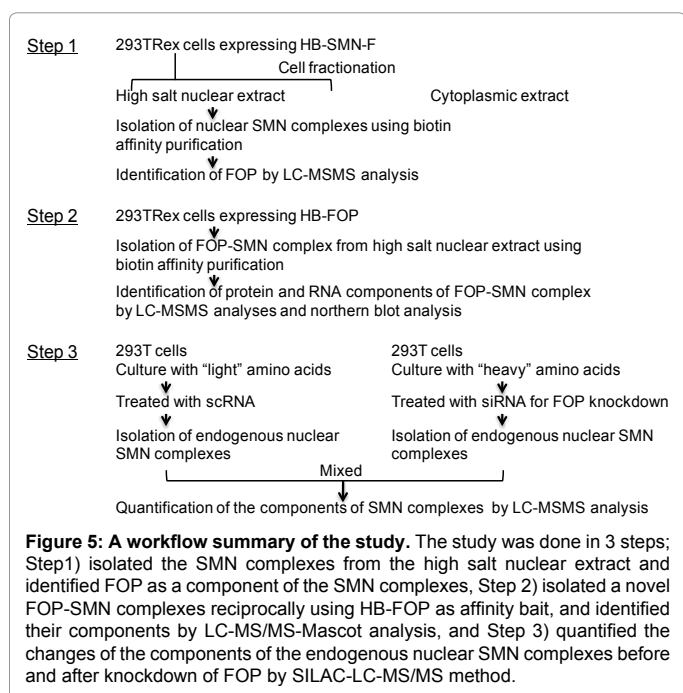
Step 1 293TRex cells expressing HB-SMN-F

Cell fractionation

High salt nuclear extract

Cytoplasmic extract

Isolation of nuclear SMN complexes using biotin affinity purification

Identification of FOP by LC-MSMS analysis

Step 2 293TRex cells expressing HB-FOP

Isolation of FOP-SMN complex from high salt nuclear extract using biotin affinity purification

Identification of protein and RNA components of FOP-SMN complex by LC-MSMS analyses and northern blot analysis

Step 3 293T cells
Culture with “light” amino acids

Treated with scRNA

Isolation of endogenous nuclear SMN complexes

293T cells
Culture with “heavy” amino acids

Treated with siRNA for FOP knockdown

Isolation of endogenous nuclear SMN complexes

Mixed

Quantification of the components of SMN complexes by LC-MSMS analysis

**Figure 5: A workflow summary of the study.** The study was done in 3 steps; Step1) isolated the SMN complexes from the high salt nuclear extract and identified FOP as a component of the SMN complexes, Step 2) isolated a novel FOP-SMN complexes reciprocally using HB-FOP as affinity bait, and identified their components by LC-MS/MS-Mascot analysis, and Step 3) quantified the changes of the components of the endogenous nuclear SMN complexes before and after knockdown of FOP by SILAC-LC-MS/MS method.